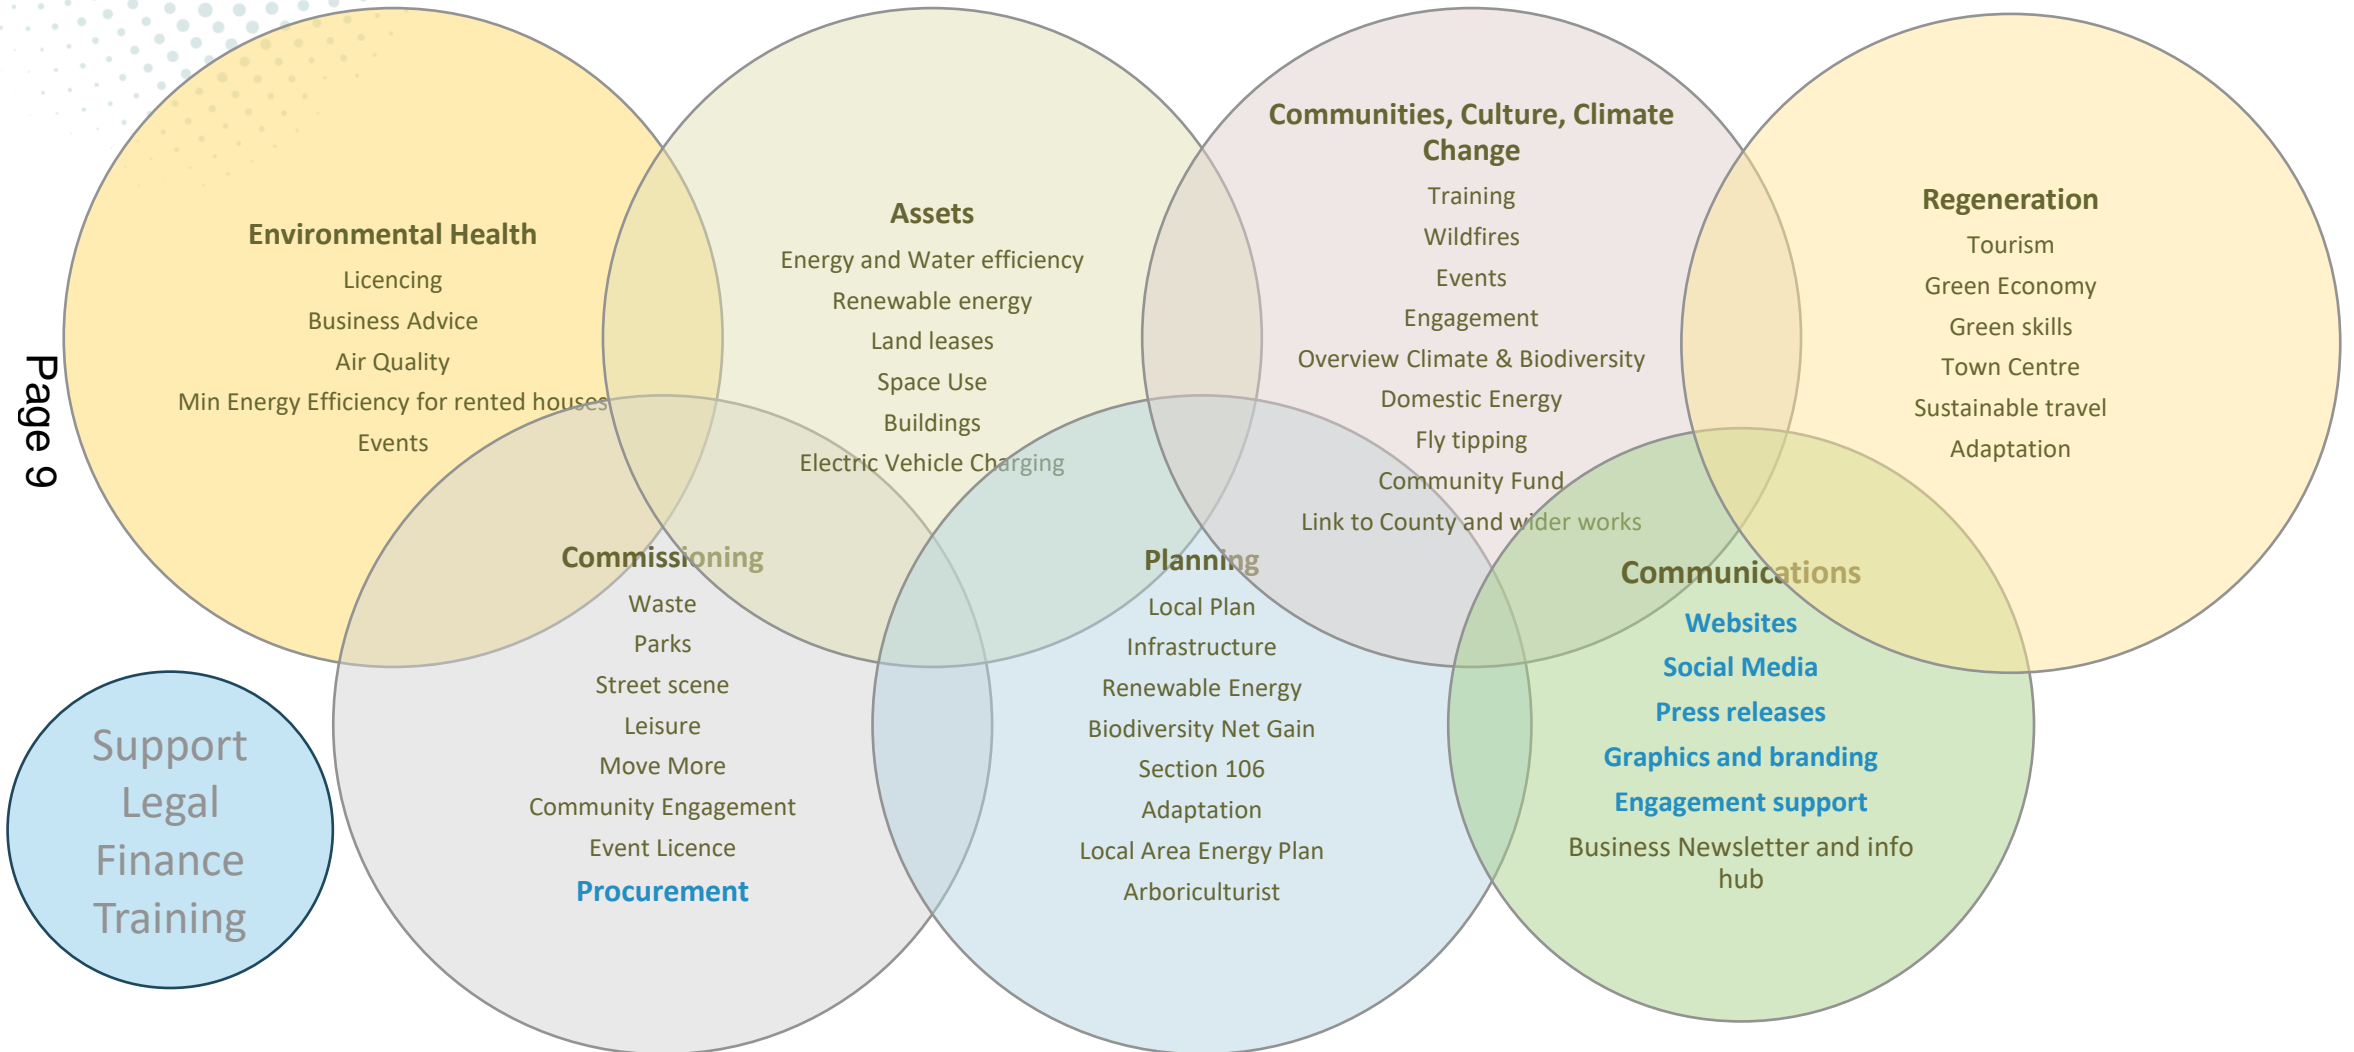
Page 9

Environmental Health
Licencing
Business Advice
Air Quality
Min Energy Efficiency for rented houses
Events

Assets
Energy and Water efficiency
Renewable energy
Land leases
Space Use
Buildings
Electric Vehicle Charging

Communities, Culture, Climate Change
Training
Wildfires
Events
Engagement
Overview Climate & Biodiversity
Domestic Energy
Fly tipping
Community Fund
Link to County and wider works

Regeneration
Tourism
Green Economy
Green skills
Town Centre
Sustainable travel
Adaptation

Commissioning
Waste
Parks
Street scene
Leisure
Move More
Community Engagement
Event Licence
Procurement

Planning
Local Plan
Infrastructure
Renewable Energy
Biodiversity Net Gain
Section 106
Adaptation
Local Area Energy Plan
Arboriculturist

Communications
Websites
Social Media
Press releases
Graphics and branding
Engagement support
Business Newsletter and info hub

Support
Legal
Finance
Training